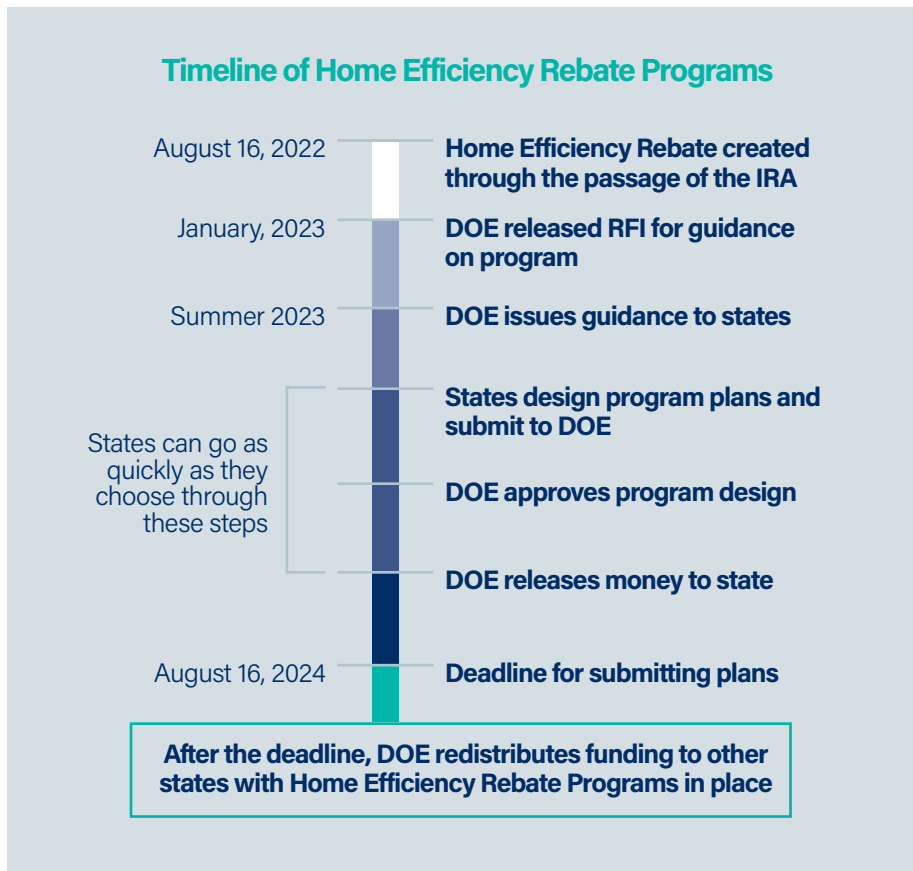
Timeline of Home Efficiency Rebate Programs

August 16, 2022
Home Efficiency Rebate created through the passage of the IRA

January, 2023
DOE released RFI for guidance on program

Summer 2023
DOE issues guidance to states

States design program plans and submit to DOE

States can go as quickly as they choose through these steps

DOE approves program design

DOE releases money to state

August 16, 2024
Deadline for submitting plans

After the deadline, DOE redistributes funding to other states with Home Efficiency Rebate Programs in place